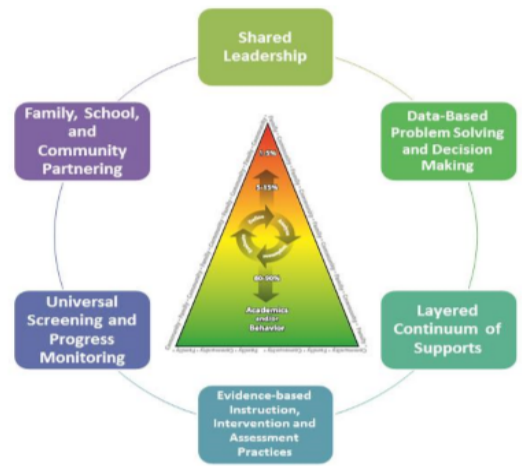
Shared Leadership

Data-Based Problem Solving and Decision Making

Layered Continuum of Supports

Evidence-based Instruction, Intervention and Assessment Practices

Universal Screening and Progress Monitoring

Family, School, and Community Partnering

1-5%

5-15%

80-90%

Academics and/or Behavior

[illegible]